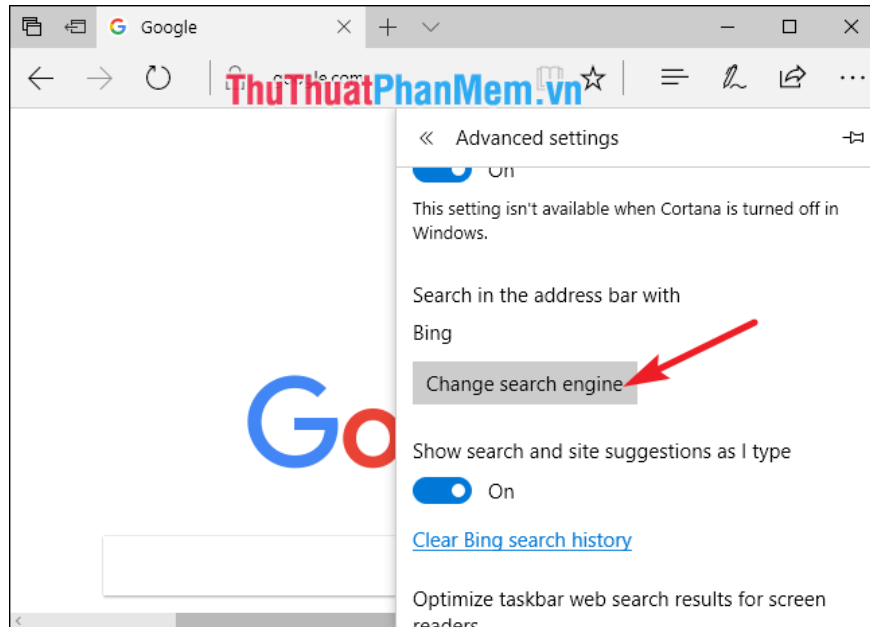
Google

google.com

ThuThuatPhanMem.vn

Advanced settings

On

This setting isn't available when Cortana is turned off in Windows.

Search in the address bar with

Bing

Change search engine

Go

Show search and site suggestions as I type

On

Clear Bing search history

Optimize taskbar web search results for screen readers